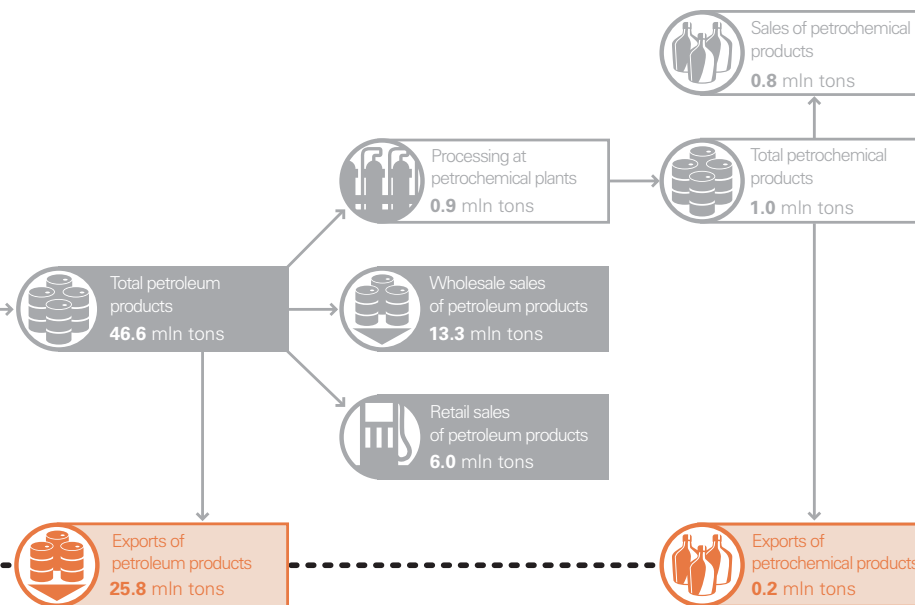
Sales of petrochemical products
**0.8** mln tons

Processing at petrochemical plants
**0.9** mln tons

Total petrochemical products
**1.0** mln tons

Total petroleum products
**46.6** mln tons

Wholesale sales of petroleum products
**13.3** mln tons

Retail sales of petroleum products
**6.0** mln tons

Exports of petroleum products
**25.8** mln tons

Exports of petrochemical products
**0.2** mln tons